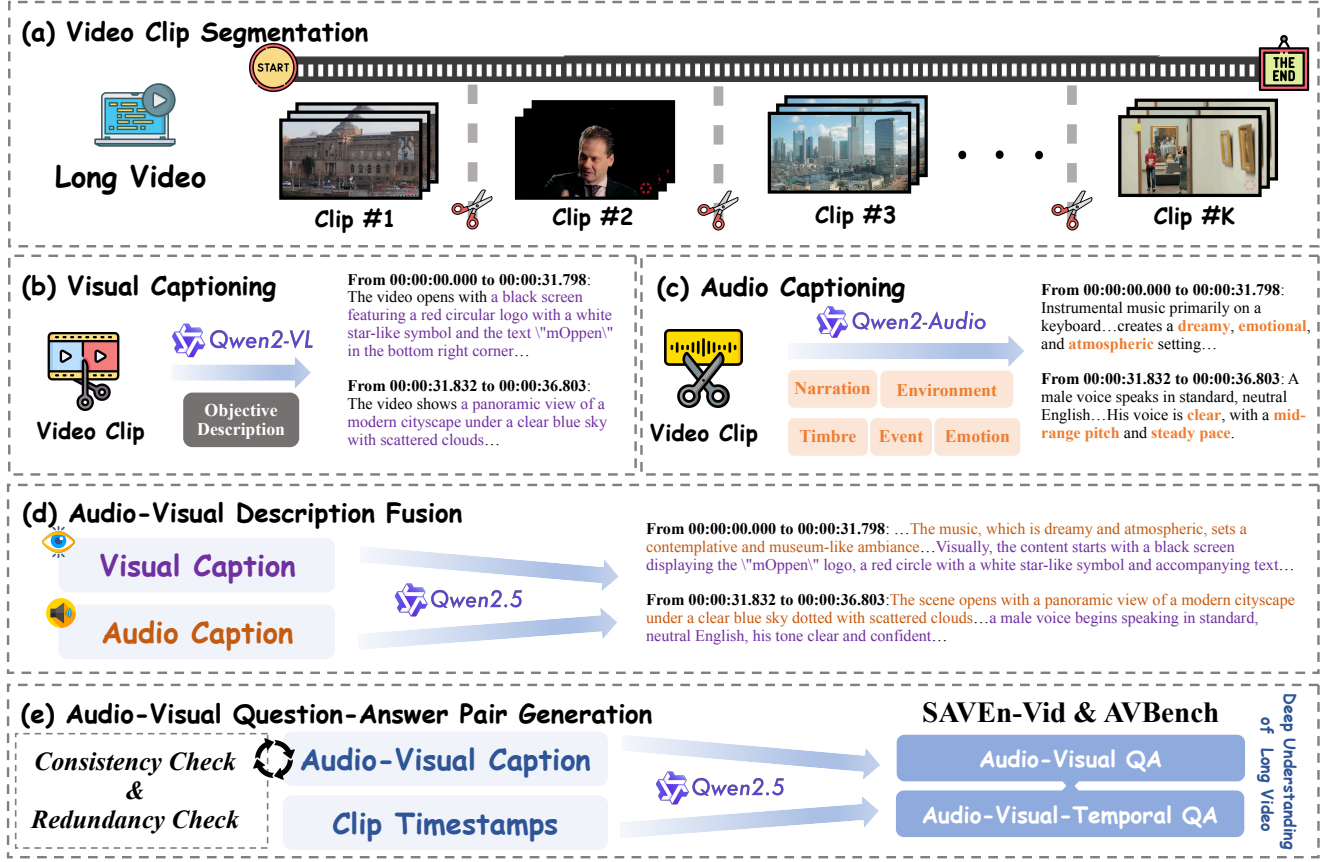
(a) Video Clip Segmentation

START

THE END

Long Video

Clip #1

Clip #2

Clip #3

Clip #K

(b) Visual Captioning

Qwen2-VL

Video Clip

Objective Description

From 00:00:00.000 to 00:00:31.798: The video opens with a black screen featuring a red circular logo with a white star-like symbol and the text \"mOppen\" in the bottom right corner…

From 00:00:31.832 to 00:00:36.803: The video shows a panoramic view of a modern cityscape under a clear blue sky with scattered clouds…

(c) Audio Captioning

Qwen2-Audio

Video Clip

Narration

Environment

Timbre

Event

Emotion

From 00:00:00.000 to 00:00:31.798: Instrumental music primarily on a keyboard…creates a dreamy, emotional, and atmospheric setting…

From 00:00:31.832 to 00:00:36.803: A male voice speaks in standard, neutral English…His voice is clear, with a mid-range pitch and steady pace.

(d) Audio-Visual Description Fusion

Visual Caption

Audio Caption

Qwen2.5

From 00:00:00.000 to 00:00:31.798: …The music, which is dreamy and atmospheric, sets a contemplative and museum-like ambiance…Visually, the content starts with a black screen displaying the \"mOppen\" logo, a red circle with a white star-like symbol and accompanying text…

From 00:00:31.832 to 00:00:36.803:The scene opens with a panoramic view of a modern cityscape under a clear blue sky dotted with scattered clouds…a male voice begins speaking in standard, neutral English, his tone clear and confident…

(e) Audio-Visual Question-Answer Pair Generation

Consistency Check & Redundancy Check

Audio-Visual Caption

Clip Timestamps

Qwen2.5

SAVEn-Vid & AVBench

Audio-Visual QA

Audio-Visual-Temporal QA

Deep Understanding of Long Video